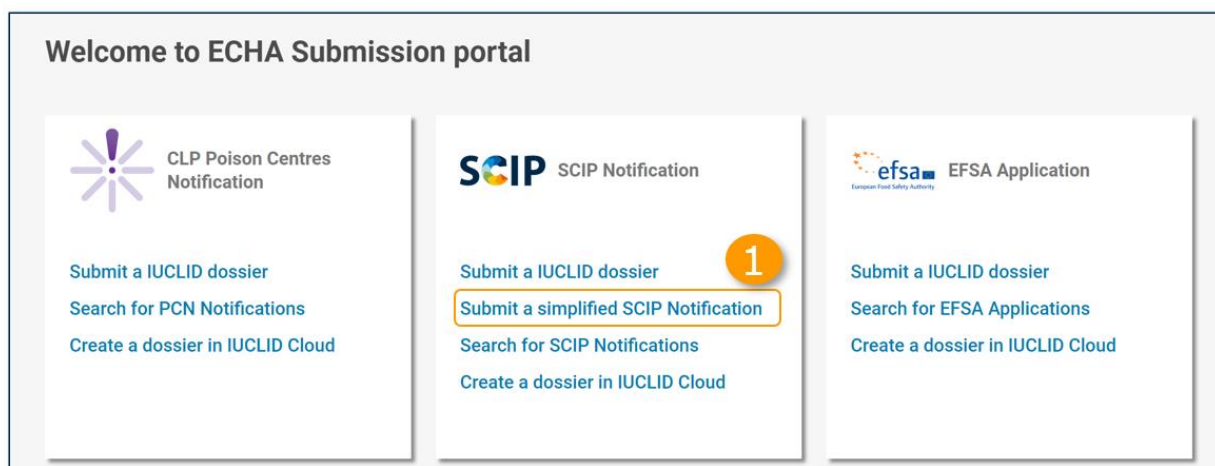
Welcome to ECHA Submission portal

CLP Poison Centres Notification

Submit a IUCLID dossier
Search for PCN Notifications
Create a dossier in IUCLID Cloud

SCIP SCIP Notification

1

Submit a IUCLID dossier
Submit a simplified SCIP Notification
Search for SCIP Notifications
Create a dossier in IUCLID Cloud

efsa European Food Safety Authority EFSA Application

Submit a IUCLID dossier
Search for EFSA Applications
Create a dossier in IUCLID Cloud